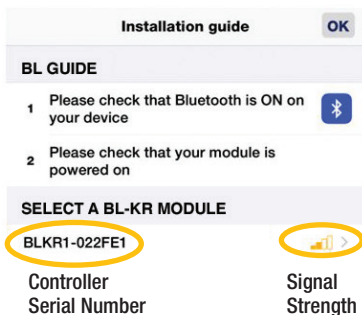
Installation guide

OK

BL GUIDE

1 Please check that Bluetooth is ON on your device

2 Please check that your module is powered on

SELECT A BL-KR MODULE

BLKR1-022FE1

Controller Serial Number

Signal Strength